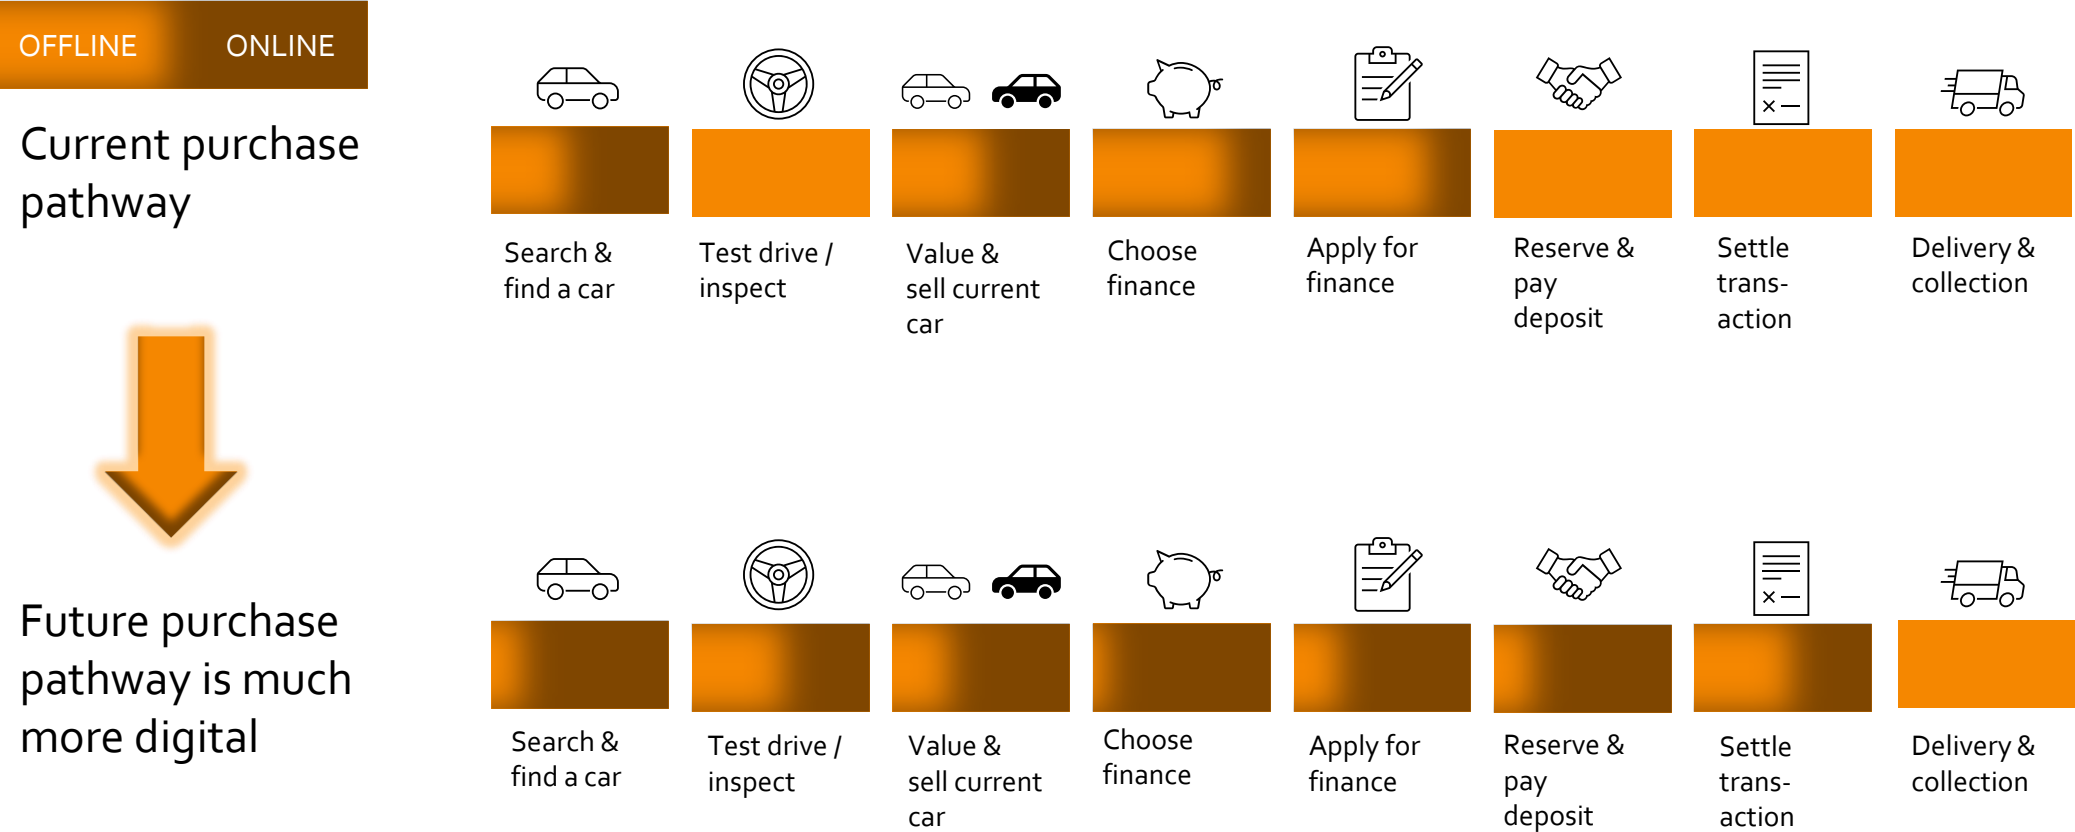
OFFLINE ONLINE

Current purchase pathway

Search & find a car

Test drive / inspect

Value & sell current car

Choose finance

Apply for finance

Reserve & pay deposit

Settle trans-action

Delivery & collection

Future purchase pathway is much more digital

Search & find a car

Test drive / inspect

Value & sell current car

Choose finance

Apply for finance

Reserve & pay deposit

Settle trans-action

Delivery & collection